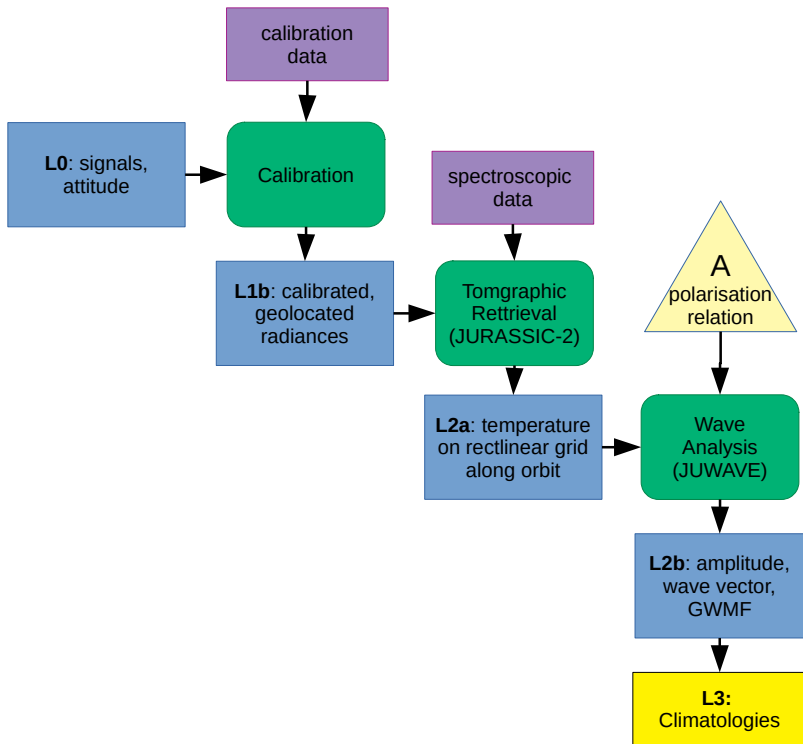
calibration data

L0: signals, attitude

Calibration

spectroscopic data

L1b: calibrated, geolocated radiances

Tomgraphic Rettrieval (JURASSIC-2)

A polarisation relation

L2a: temperature on rectlinear grid along orbit

Wave Analysis (JUWAVE)

L2b: amplitude, wave vector, GWMF

L3: Climatologies